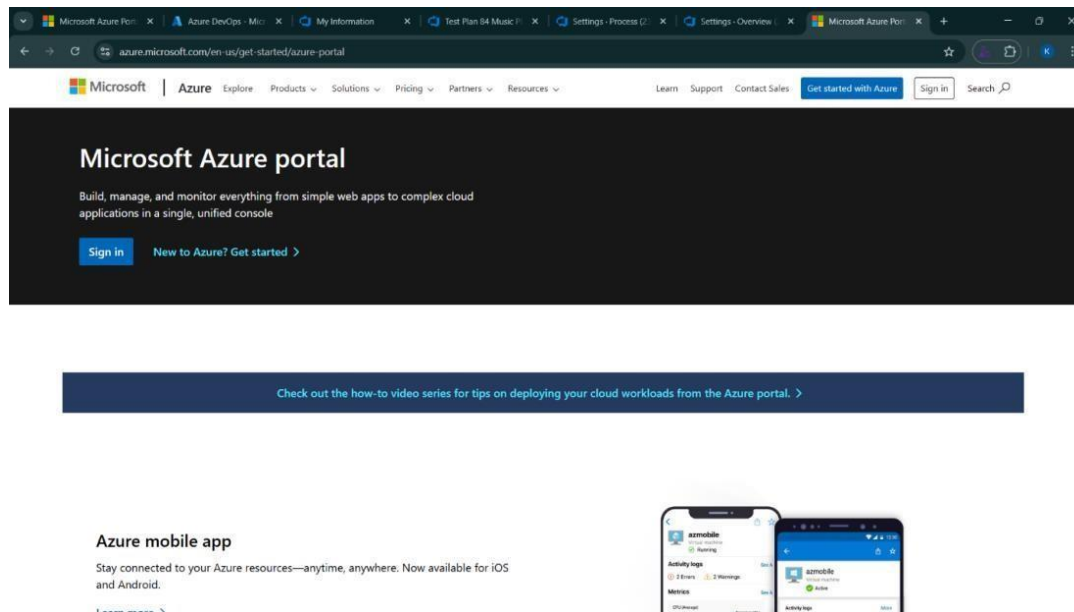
Microsoft Azure Port | Azure DevOps - Micr | My Information | Test Plan 84 Music P | Settings - Process (2 | Settings - Overview | Microsoft Azure Port

azure.microsoft.com/en-us/get-started/azure-portal

Microsoft | Azure Explore Products Solutions Pricing Partners Resources Learn Support Contact Sales Get started with Azure Sign in Search

Microsoft Azure portal

Build, manage, and monitor everything from simple web apps to complex cloud applications in a single, unified console

Sign in New to Azure? Get started >

Check out the how-to video series for tips on deploying your cloud workloads from the Azure portal. >

Azure mobile app

Stay connected to your Azure resources—anytime, anywhere. Now available for iOS and Android.

Learn more >

azmobile
Virtual machine
Running
Activity logs
2 Errors 2 Warnings
Metrics

azmobile
Virtual machine
Active
Activity logs